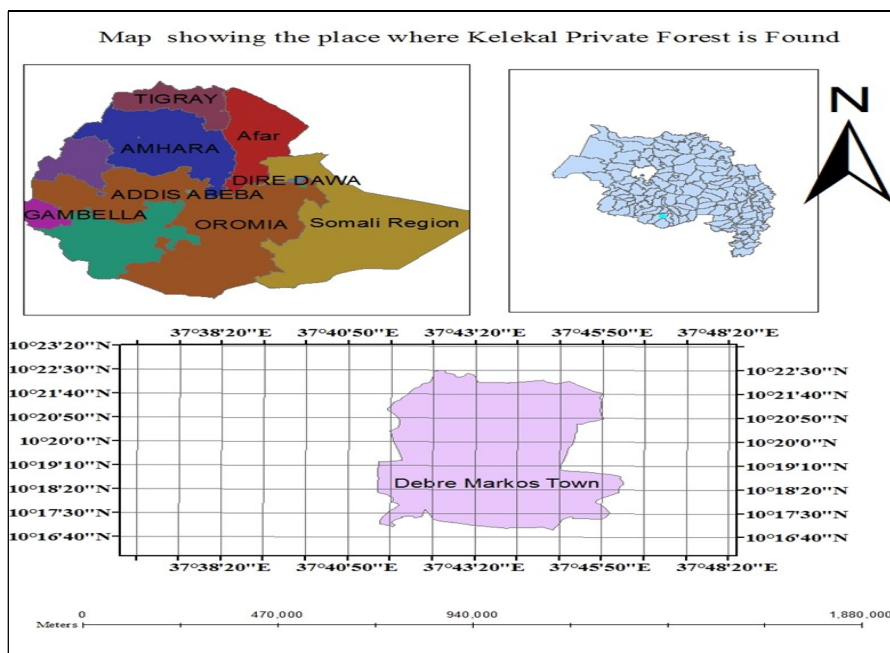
Map showing the place where Kelekal Private Forest is Found

TIGRAY
Afar
AMHARA
DIRE DAWA
ADDIS ABEBA
GAMBELLA
OROMIA
Somali Region

N

37°38'20''E 37°40'50''E 37°43'20''E 37°45'50''E 37°48'20''E

10°23'20''N
10°22'30''N
10°21'40''N
10°20'50''N
10°20'0''N
10°19'10''N
10°18'20''N
10°17'30''N
10°16'40''N

10°22'30''N
10°21'40''N
10°20'50''N
10°20'0''N
10°19'10''N
10°18'20''N
10°17'30''N
10°16'40''N

Debre Markos Town

37°38'20''E 37°40'50''E 37°43'20''E 37°45'50''E 37°48'20''E

Meters 0 470,000 940,000 1,880,000